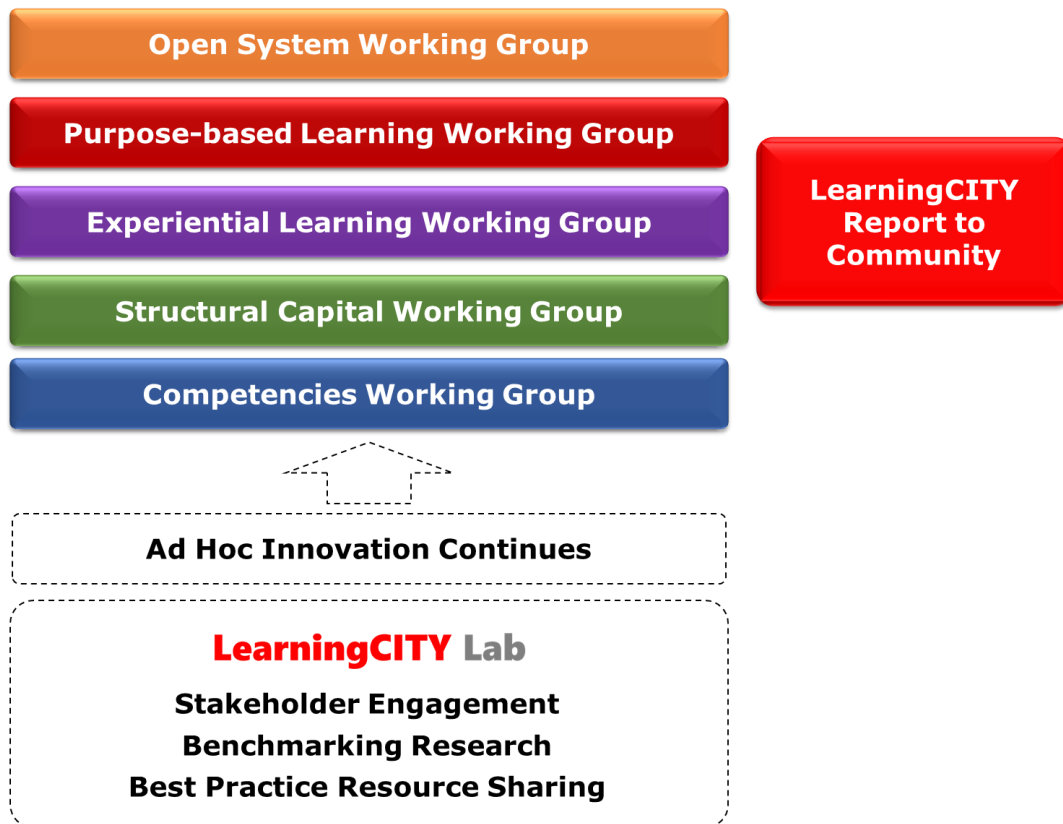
Open System Working Group

Purpose-based Learning Working Group

Experiential Learning Working Group

Structural Capital Working Group

Competencies Working Group

LearningCITY Report to Community

Ad Hoc Innovation Continues

LearningCITY Lab

Stakeholder Engagement
Benchmarking Research
Best Practice Resource Sharing